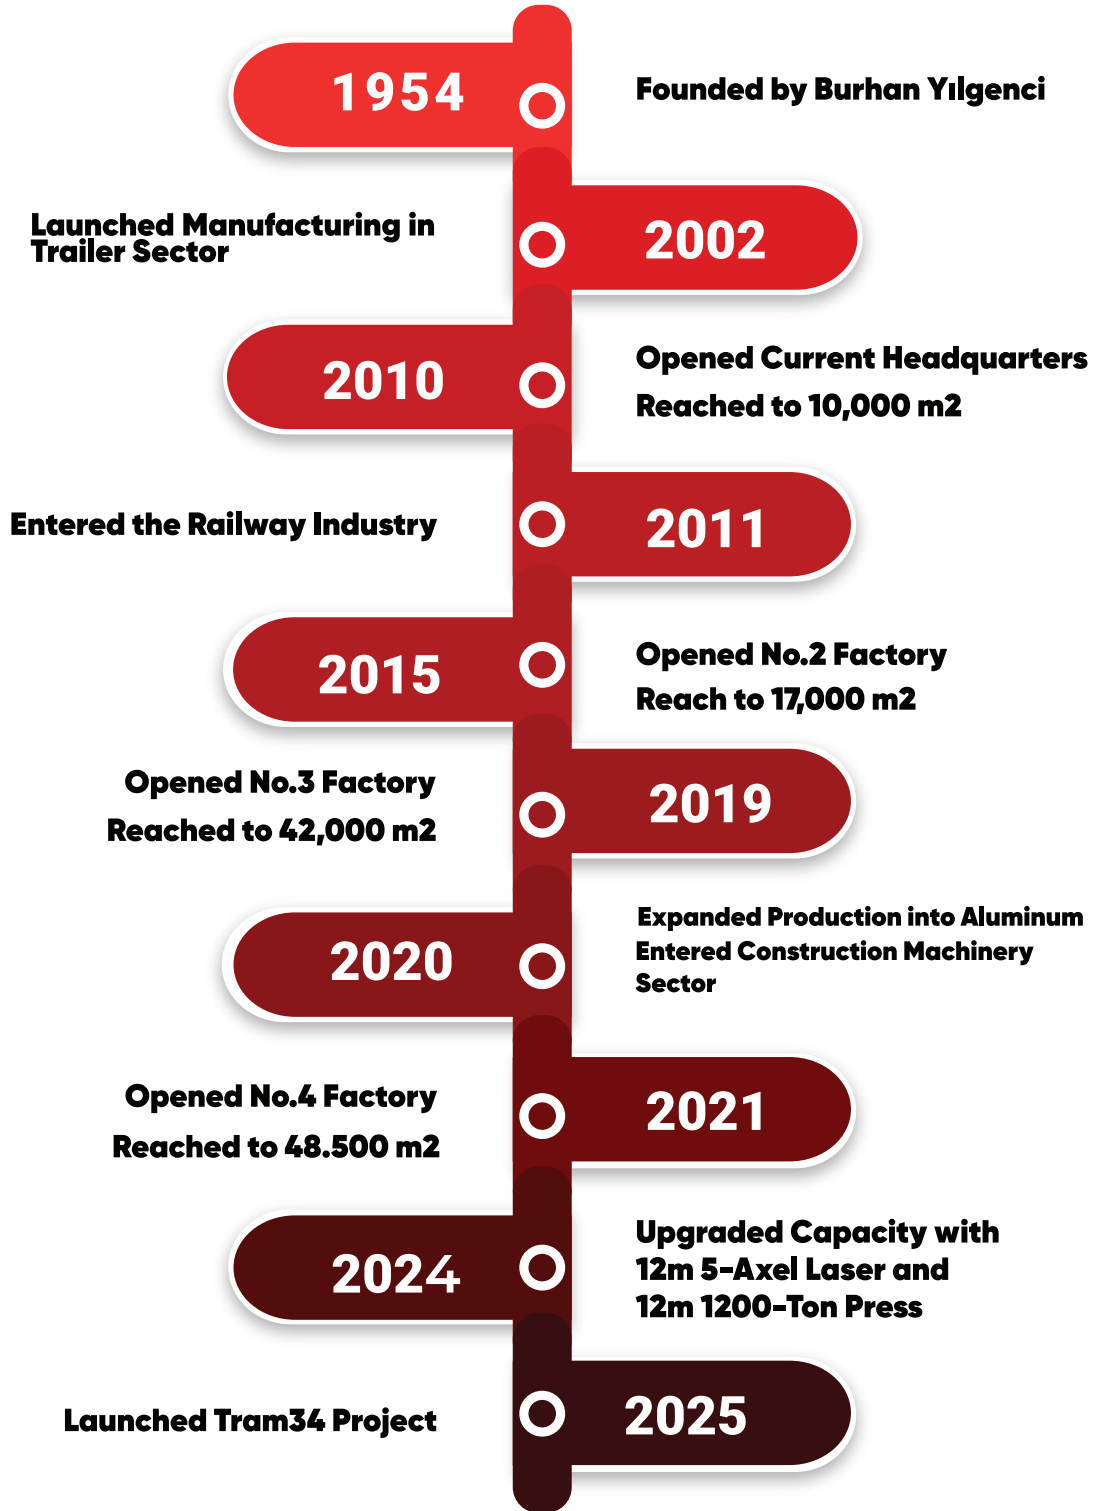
1954
Founded by Burhan Yılgenci

Launched Manufacturing in Trailer Sector
2002

2010
Opened Current Headquarters
Reached to 10,000 m2

Entered the Railway Industry
2011

2015
Opened No.2 Factory
Reach to 17,000 m2

Opened No.3 Factory
Reached to 42,000 m2
2019

2020
Expanded Production into Aluminum
Entered Construction Machinery Sector

Opened No.4 Factory
Reached to 48.500 m2
2021

2024
Upgraded Capacity with 12m 5-Axel Laser and 12m 1200-Ton Press

Launched Tram34 Project
2025